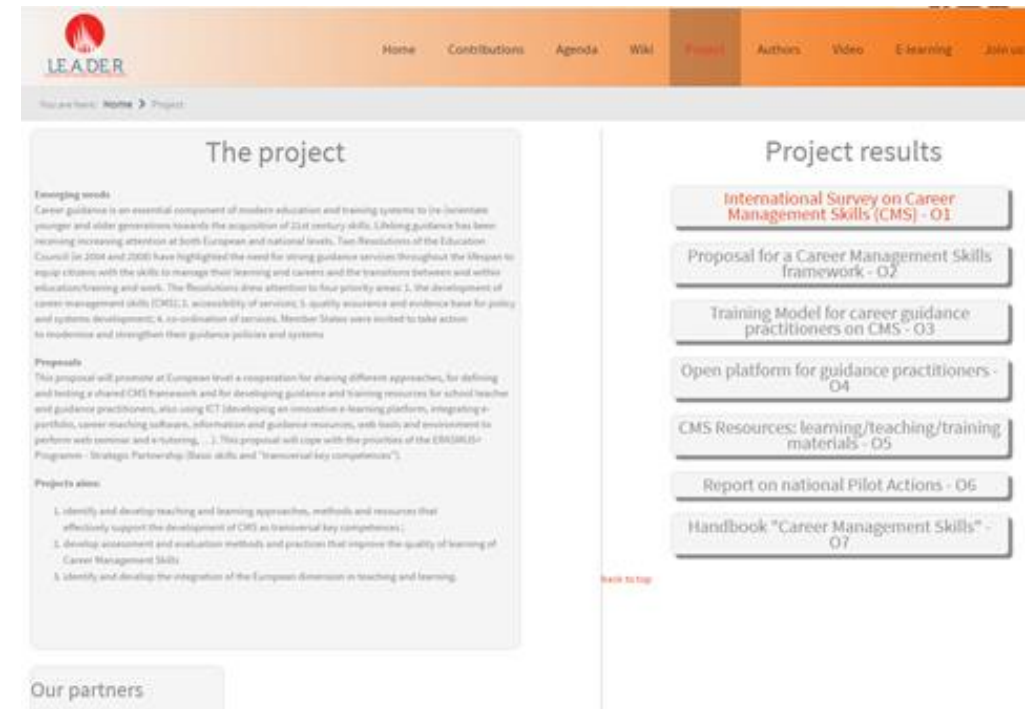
LE.A.DE.R

Home Contributions Agenda Wiki Project Authors Video E-learning Join us

You are here: Home > Project

The project

Emerging needs
Career guidance is an essential component of modern education and training systems to (re-)orientate younger and older generations towards the acquisition of 21st century skills. Lifelong guidance has been receiving increasing attention at both European and national levels. Two Resolutions of the Education Council (in 2004 and 2008) have highlighted the need for strong guidance services throughout the lifespan to equip citizens with the skills to manage their learning and careers and the transitions between and within education/training and work. The Resolutions drew attention to four priority areas: 1. the development of career management skills (CMS); 2. accessibility of services; 3. quality assurance and evidence base for policy and systems development; 4. co-ordination of services. Member States were invited to take action to modernise and strengthen their guidance policies and systems

Proposals
This proposal will promote at European level a cooperation for sharing different approaches, for defining and testing a shared CMS framework and for developing guidance and training resources for school teacher and guidance practitioners, also using ICT (developing an innovative e-learning platform, integrating e-portfolio, career matching software, information and guidance resources, web tools and environment to perform web seminar and e-tutoring, ...). This proposal will cope with the priorities of the ERASMUS+ Programme - Strategic Partnership (Basic skills and "transversal key competences").

Projects aims:
1. identify and develop teaching and learning approaches, methods and resources that effectively support the development of CMS as transversal key competences ;
2. develop assessment and evaluation methods and practices that improve the quality of learning of Career Management Skills
3. identify and develop the integration of the European dimension in teaching and learning.

Our partners

back to top

Project results

International Survey on Career Management Skills (CMS) - O1

Proposal for a Career Management Skills framework - O2

Training Model for career guidance practitioners on CMS - O3

Open platform for guidance practitioners - O4

CMS Resources: learning/teaching/training materials - O5

Report on national Pilot Actions - O6

Handbook "Career Management Skills" - O7